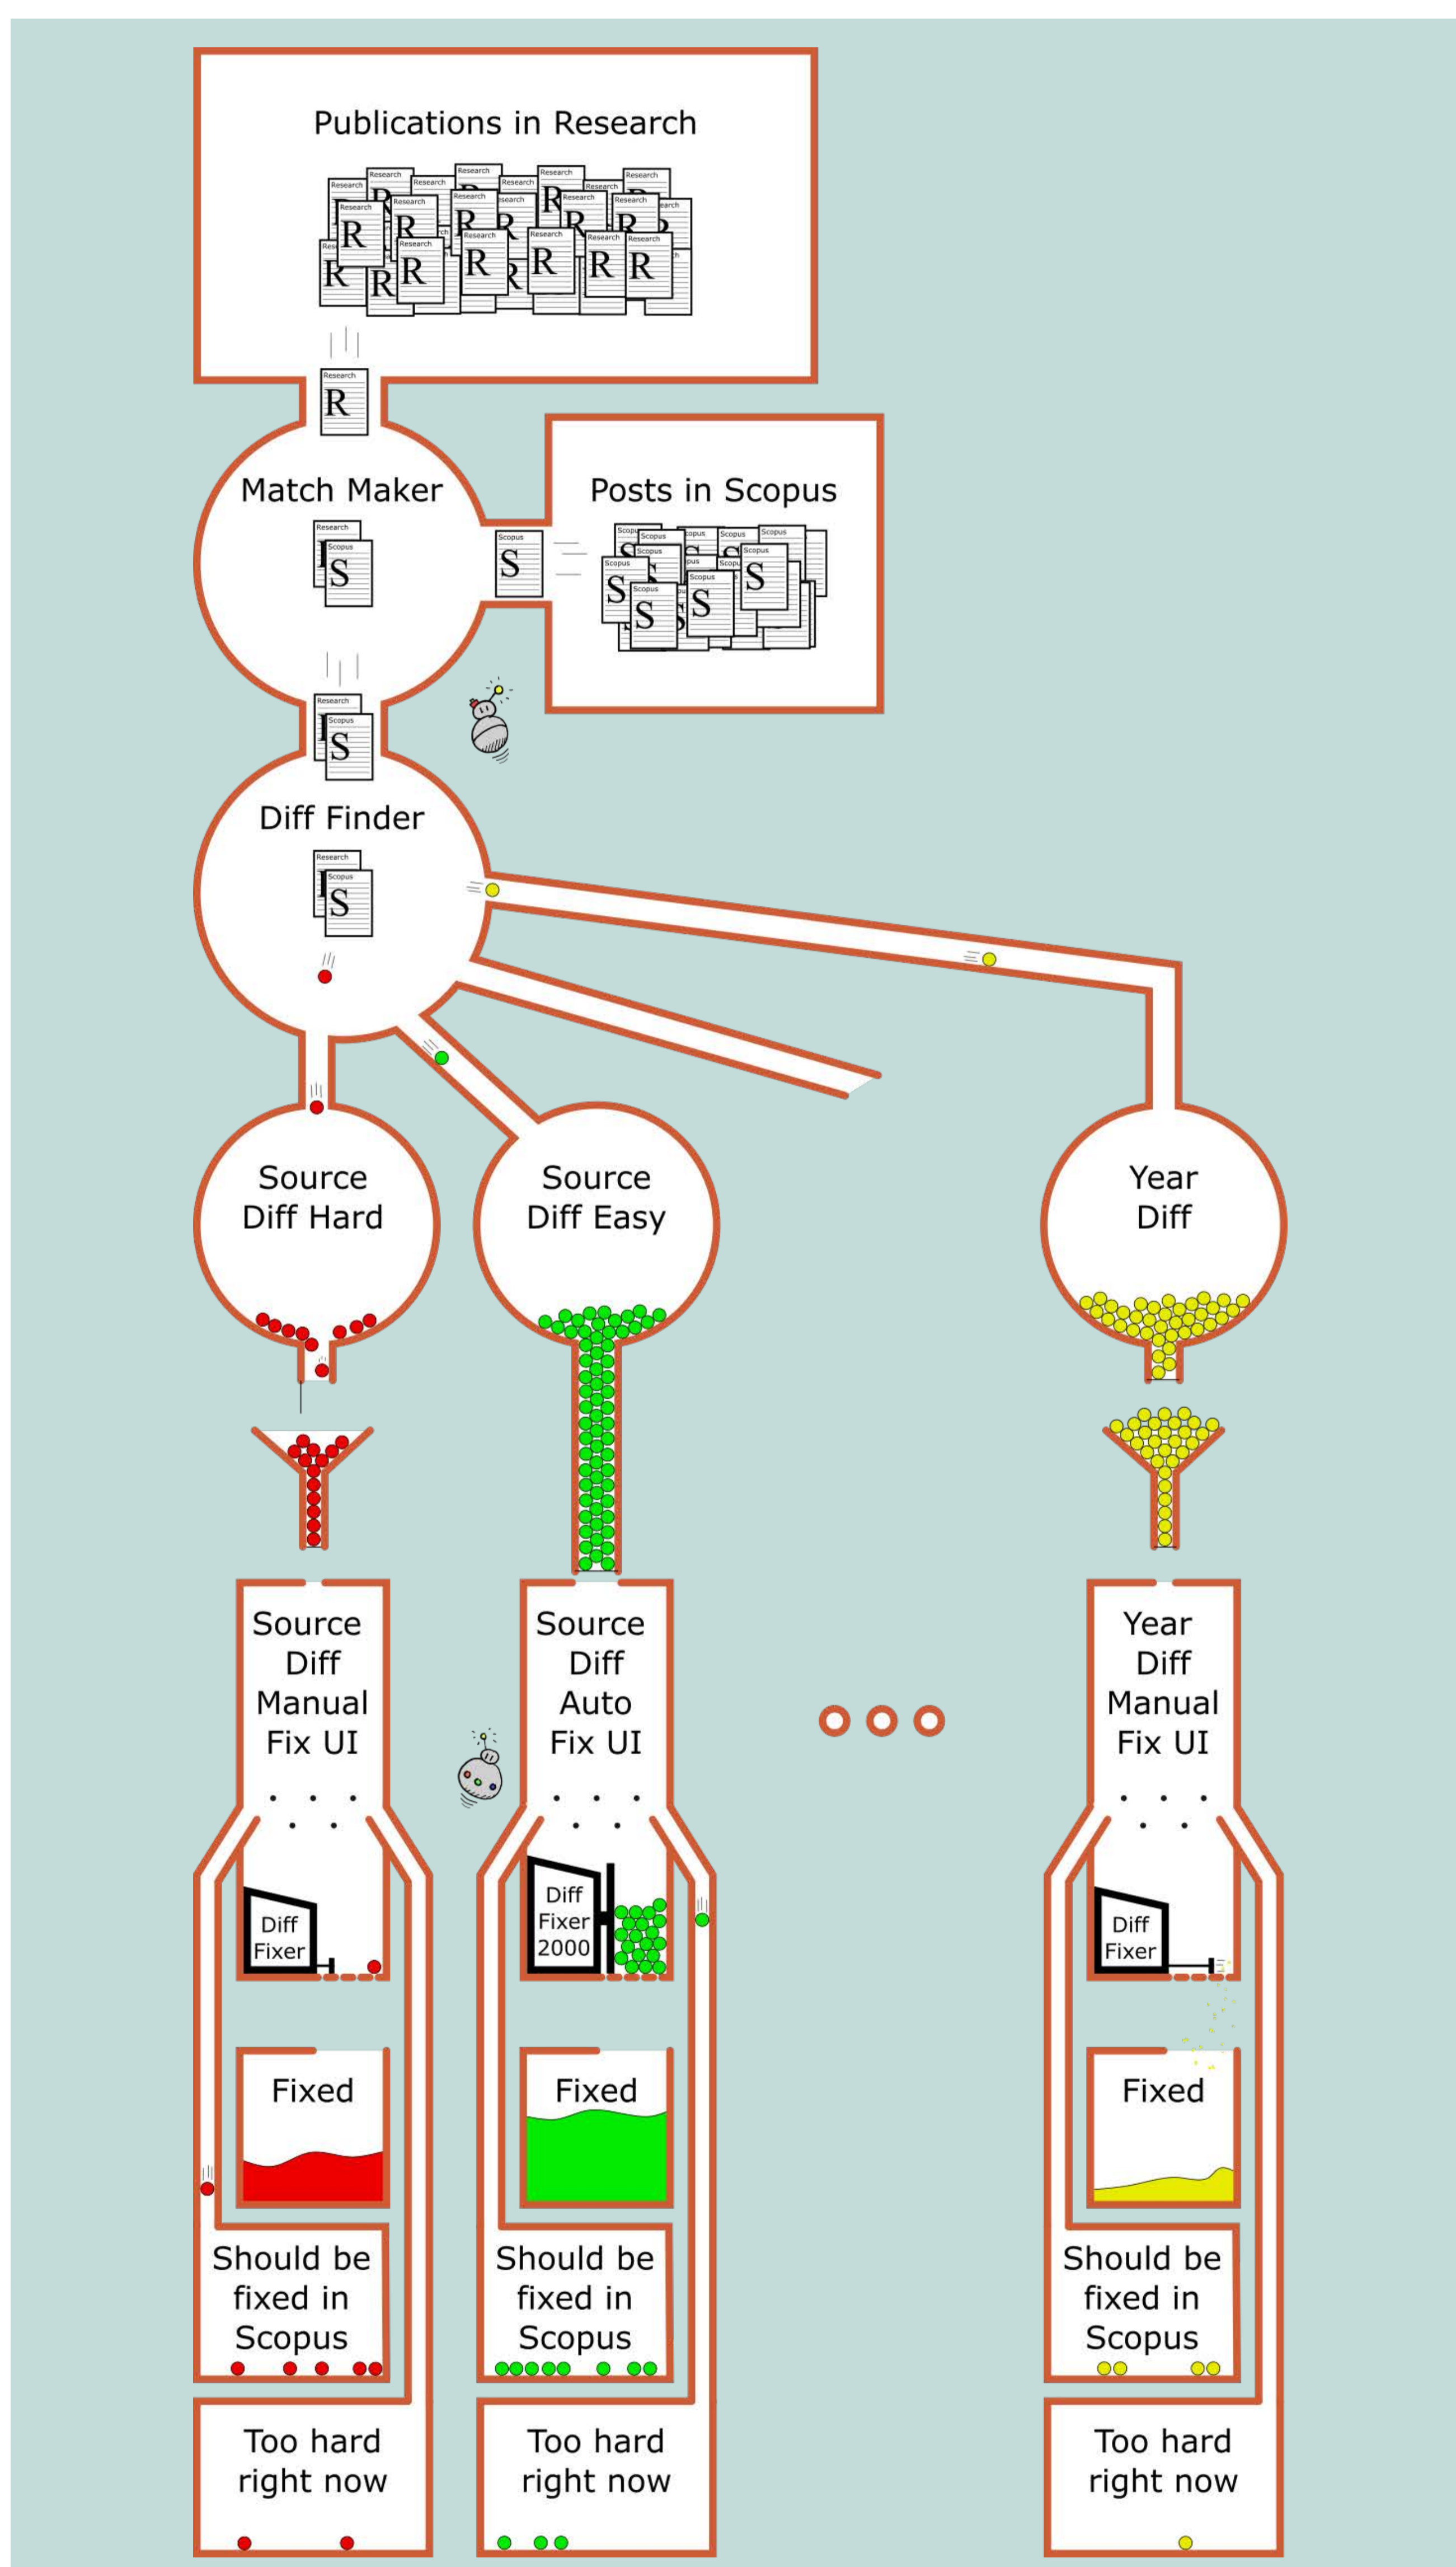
Publications in Research

Research
R

Match Maker

Research
Scopus
S

Posts in Scopus

Scopus
S

Research
Scopus
S

Diff Finder

Research
Scopus
S

Source Diff Hard

Source Diff Easy

Year Diff

Source Diff Manual Fix UI

Diff Fixer

Fixed

Should be fixed in Scopus

Too hard right now

Source Diff Auto Fix UI

Diff Fixer 2000

Fixed

Should be fixed in Scopus

Too hard right now

Year Diff Manual Fix UI

Diff Fixer

Fixed

Should be fixed in Scopus

Too hard right now